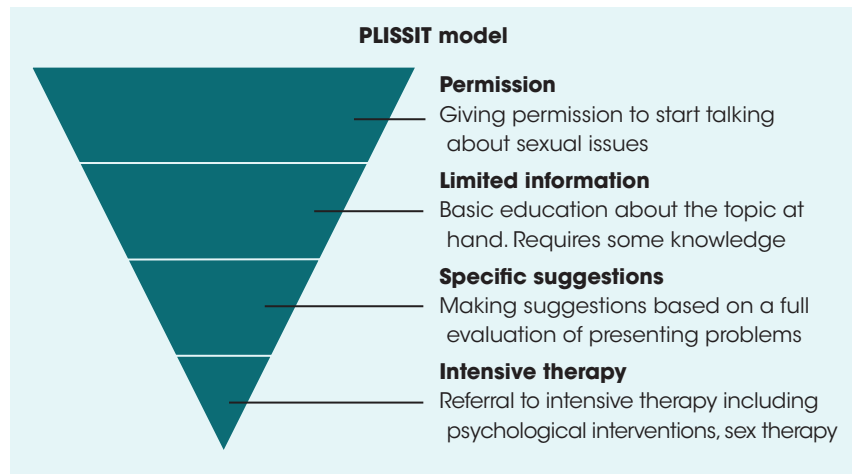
PLISSIT model

Permission
Giving permission to start talking about sexual issues

Limited information
Basic education about the topic at hand. Requires some knowledge

Specific suggestions
Making suggestions based on a full evaluation of presenting problems

Intensive therapy
Referral to intensive therapy including psychological interventions, sex therapy